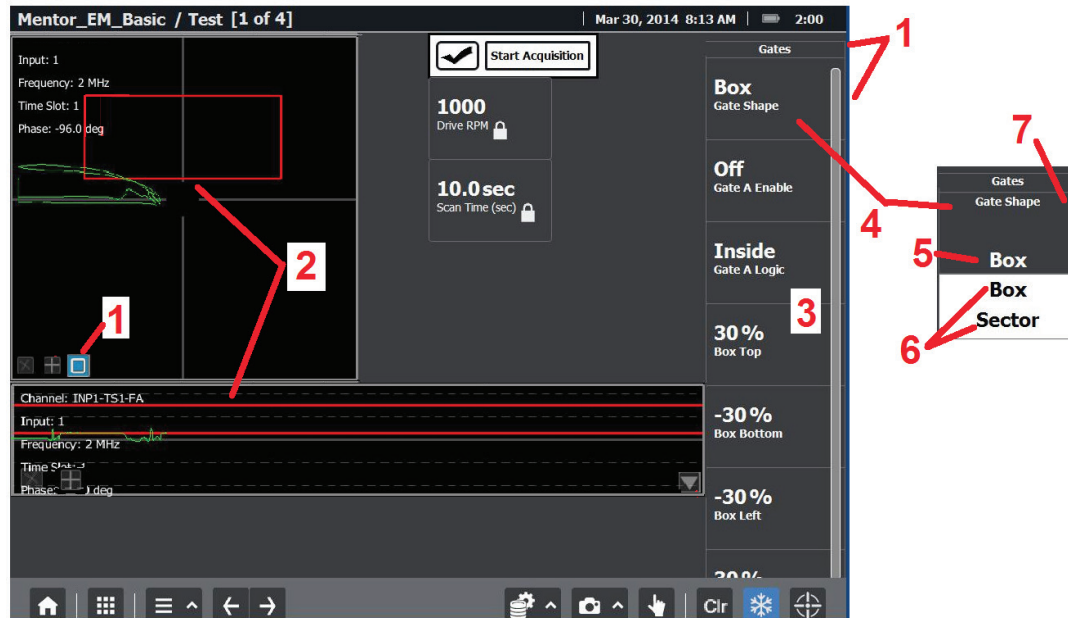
Mentor_EM_Basic / Test [1 of 4]

Mar 30, 2014 8:13 AM

2:00

Input: 1
Frequency: 2 MHz
Time Slot: 1
Phase: -96.0 deg

Start Acquisition

1000
Drive RPM

10.0 sec
Scan Time (sec)

Gates

Box
Gate Shape

Off
Gate A Enable

Inside
Gate A Logic

30 %
Box Top

-30 %
Box Bottom

-30 %
Box Left

30 %

Channel: INP1-TS1-FA
Input: 1
Frequency: 2 MHz
Time Slot: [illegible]
Phase: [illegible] deg

Gates
Gate Shape
Box
Box
Sector

1
2
1
3
4
5
6
7

Clr